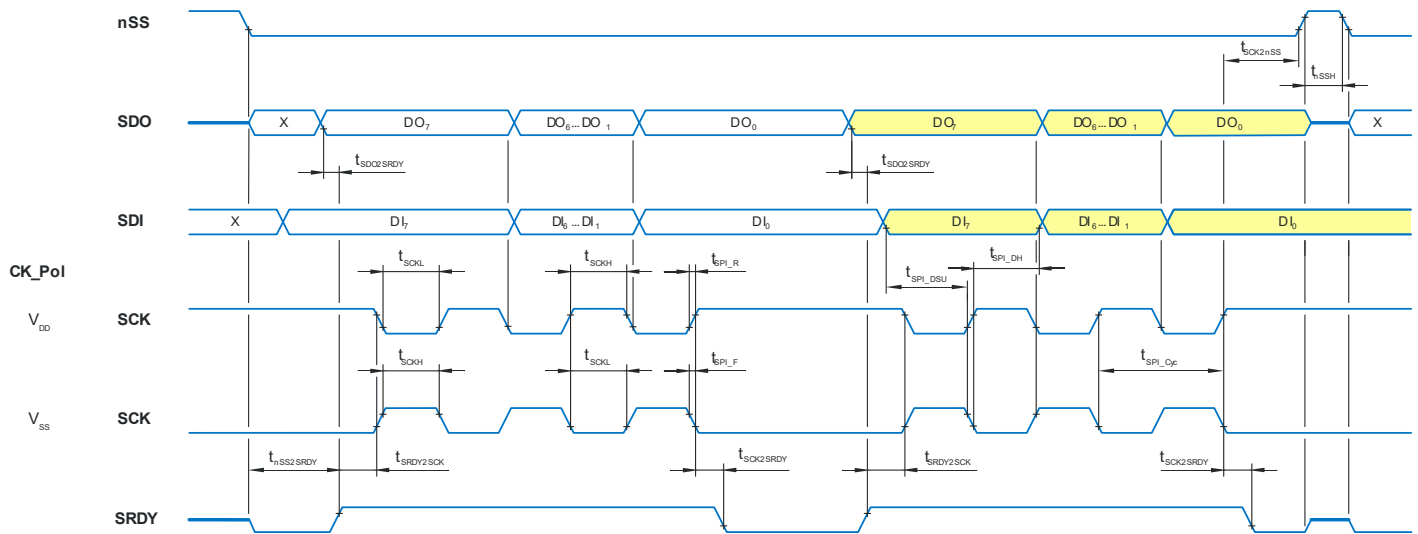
nSS

$t_{SCK2nSS}$

$t_{nSSH}$

SDO

X

$DO_7$

$DO_6 ... DO_1$

$DO_0$

$DO_7$

$DO_6 ... DO_1$

$DO_0$

X

$t_{SDO2SRDY}$

$t_{SDO2SRDY}$

SDI

X

$DI_7$

$DI_6 ... DI_1$

$DI_0$

$DI_7$

$DI_6 ... DI_1$

$DI_0$

CK_Pol

$t_{SCKL}$

$t_{SCKH}$

$t_{SPI\_R}$

$t_{SPI\_DH}$

$t_{SPI\_DSU}$

$V_{DD}$

SCK

$t_{SCKH}$

$t_{SCKL}$

$t_{SPI\_F}$

$t_{SPI\_Cyc}$

$V_{SS}$

SCK

$t_{nSS2SRDY}$

$t_{SRDY2SCK}$

$t_{SCK2SRDY}$

$t_{SRDY2SCK}$

$t_{SCK2SRDY}$

SRDY